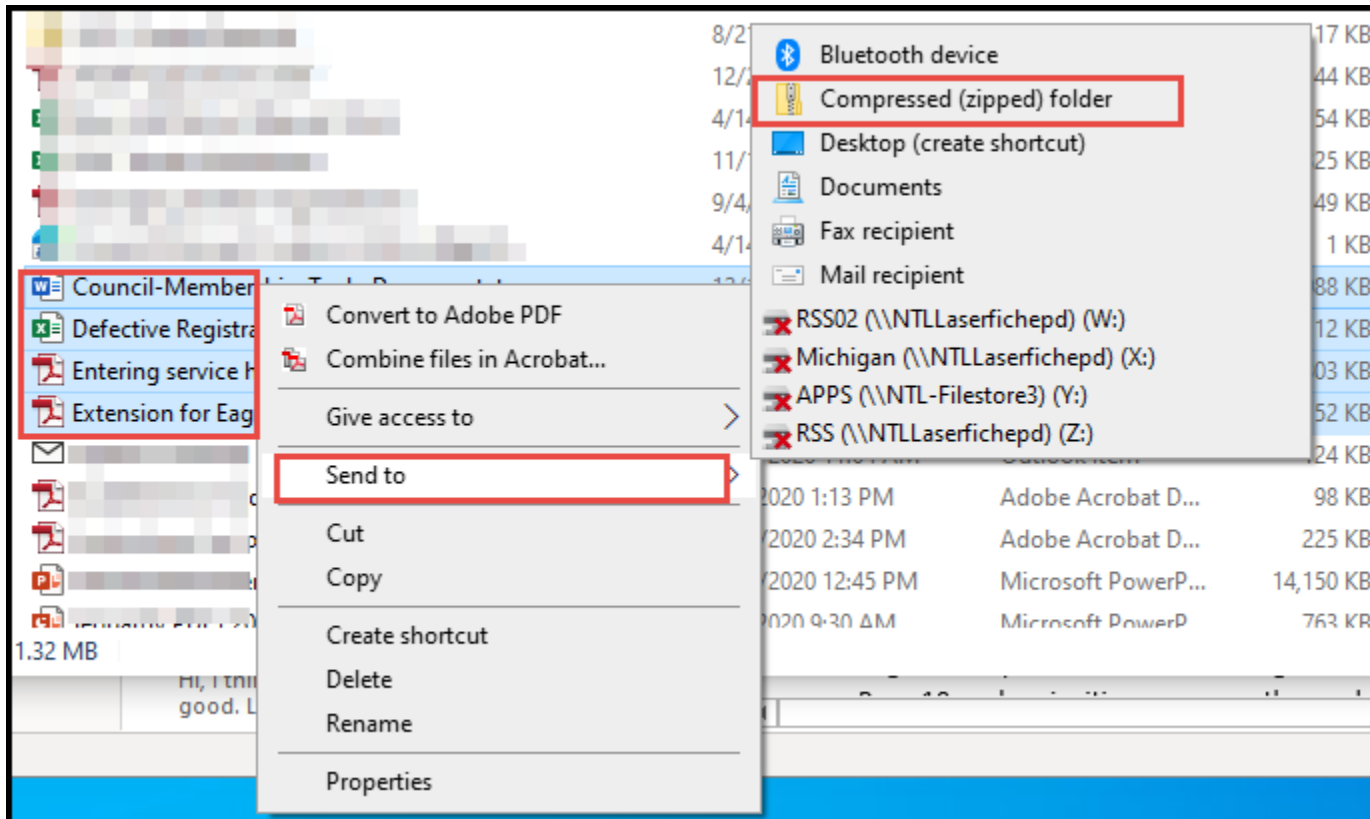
8/2
12/
4/14
11/
9/4
4/14
17 KB
44 KB
54 KB
25 KB
49 KB
1 KB
88 KB
12 KB
03 KB
52 KB
24 KB

Council-Member
Defective Registra
Entering service h
Extension for Eag

Bluetooth device
Compressed (zipped) folder
Desktop (create shortcut)
Documents
Fax recipient
Mail recipient
RSS02 (\\NTLLaserfichepd) (W:)
Michigan (\\NTLLaserfichepd) (X:)
APPS (\\NTL-Filestore3) (Y:)
RSS (\\NTLLaserfichepd) (Z:)

Convert to Adobe PDF
Combine files in Acrobat...
Give access to
Send to
Cut
Copy
Create shortcut
Delete
Rename
Properties

2020 1:13 PM Adobe Acrobat D... 98 KB
/2020 2:34 PM Adobe Acrobat D... 225 KB
/2020 12:45 PM Microsoft PowerP... 14,150 KB
2020 9:30 AM Microsoft PowerP... 763 KB

1.32 MB
Hi, I thi
good. L